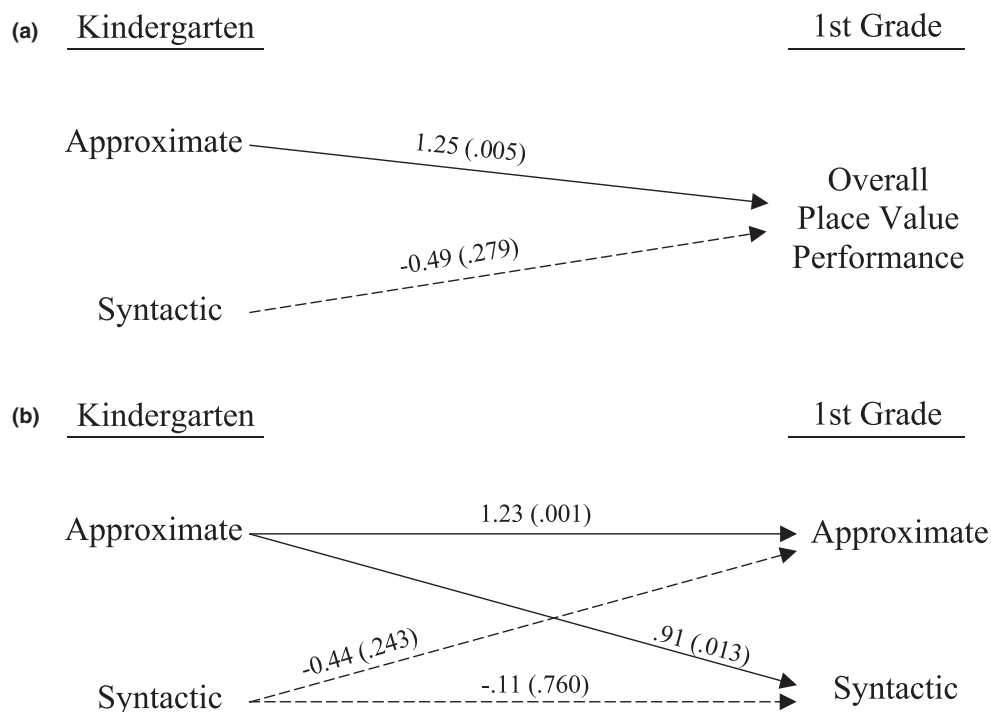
(a) Kindergarten

1st Grade

Approximate

1.25 (.005)

Overall Place Value Performance

-0.49 (.279)

Syntactic

(b) Kindergarten

1st Grade

Approximate

1.23 (.001)

Approximate

-0.44 (.243)

.91 (.013)

Syntactic

-.11 (.760)

Syntactic